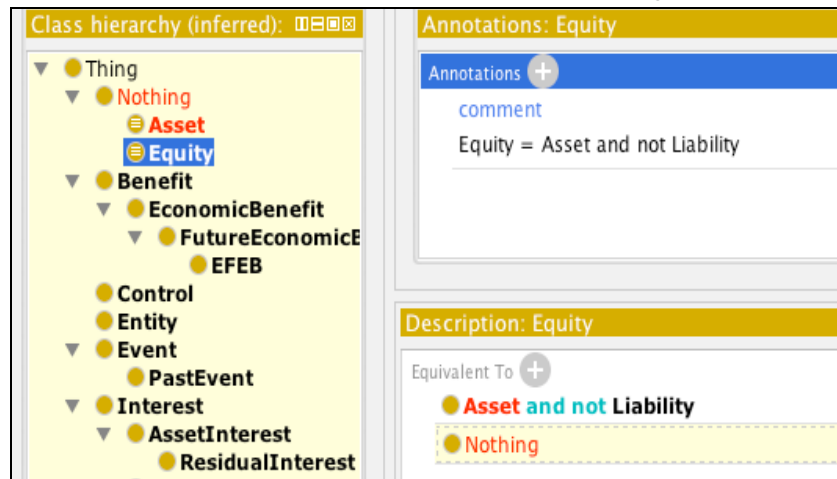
Class hierarchy (inferred):

Thing
Nothing
Asset
Equity
Benefit
EconomicBenefit
FutureEconomicB
EFEB
Control
Entity
Event
PastEvent
Interest
AssetInterest
ResidualInterest

Annotations: Equity

Annotations

comment

Equity = Asset and not Liability

Description: Equity

Equivalent To

Asset and not Liability

Nothing